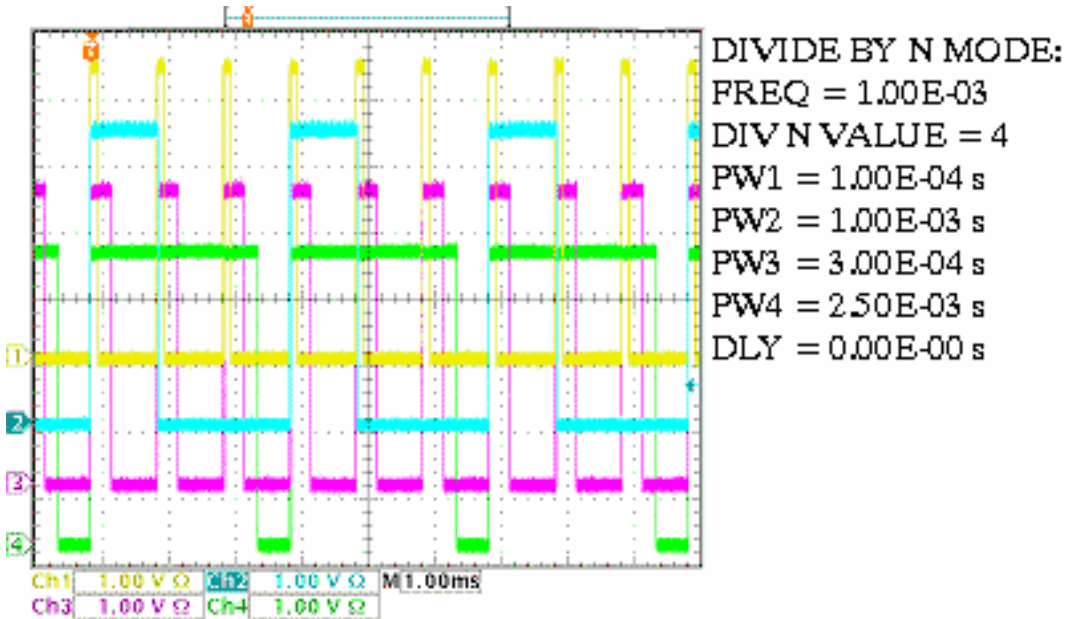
1
2
3
4

Ch1 1.00 V Ω Ch2 1.00 V Ω M 1.00ms
Ch3 1.00 V Ω Ch4 1.00 V Ω

DIVIDE BY N MODE:
FREQ = 1.00E-03
DIV N VALUE = 4
PW1 = 1.00E-04 s
PW2 = 1.00E-03 s
PW3 = 3.00E-04 s
PW4 = 2.50E-03 s
DLY = 0.00E-00 s